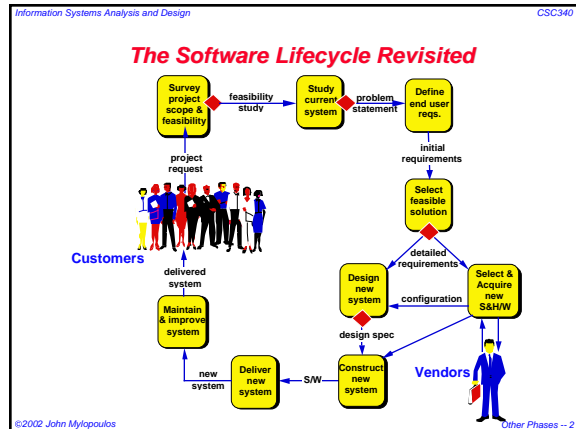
Information Systems Analysis and Design

CSC340

The Software Lifecycle Revisited

Survey project scope & feasibility

feasibility study

Study current system

problem statement

Define end user reqs.

initial requirements

Select feasible solution

detailed requirements

project request

Customers

delivered system

Design new system

configuration

Select & Acquire new S&H/W

Maintain & improve system

design spec

new system

Deliver new system

S/W

Construct new system

Vendors

©2002 John Mylopoulos

Other Phases -- 2